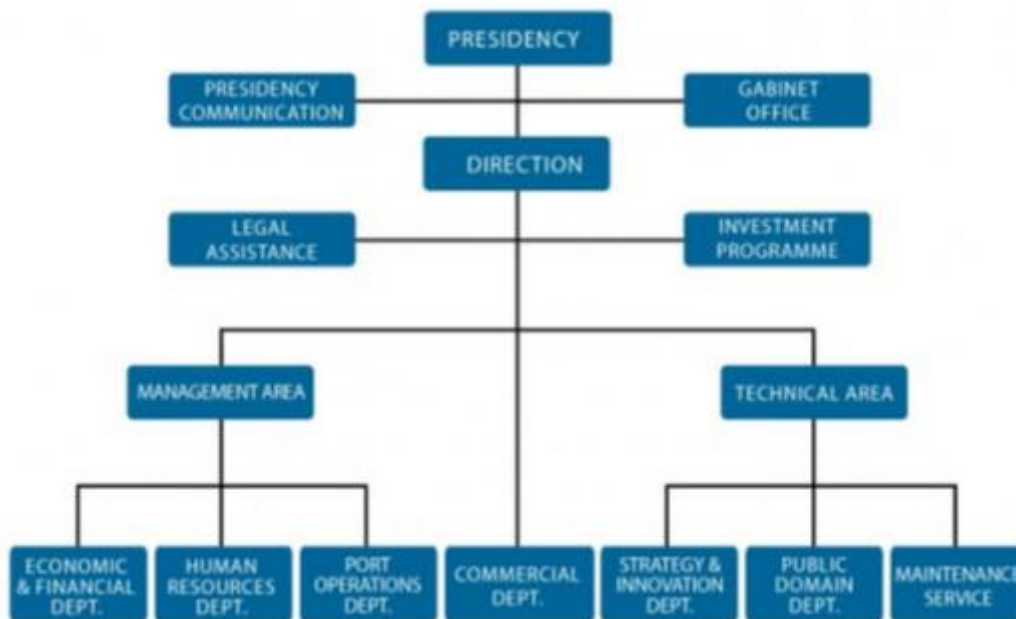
PRESIDENCY

PRESIDENCY COMMUNICATION

GABINET OFFICE

DIRECTION

LEGAL ASSISTANCE

INVESTMENT PROGRAMME

MANAGEMENT AREA

TECHNICAL AREA

ECONOMIC & FINANCIAL DEPT.

HUMAN RESOURCES DEPT.

PORT OPERATIONS DEPT.

COMMERCIAL DEPT.

STRATEGY & INNOVATION DEPT.

PUBLIC DOMAIN DEPT.

MAINTENANC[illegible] SERVICE